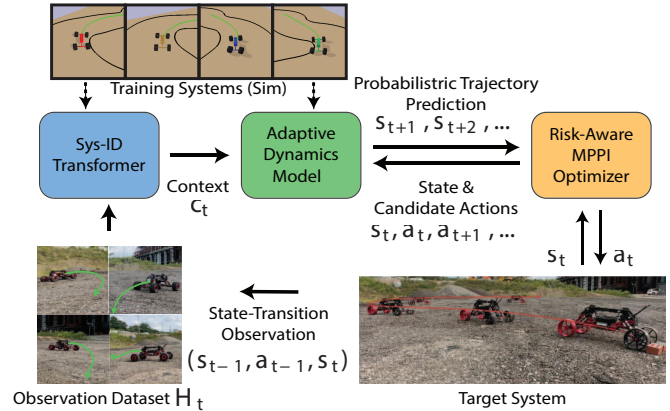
Training Systems (Sim)

Sys-ID Transformer

Adaptive Dynamics Model

Context $c_t$

Probabilistic Trajectory Prediction
$s_{t+1}, s_{t+2}, \ldots$

Risk-Aware MPPI Optimizer

State & Candidate Actions
$s_t, a_t, a_{t+1}, \ldots$

$s_t$ $a_t$

State-Transition Observation
$(s_{t-1}, a_{t-1}, s_t)$

Observation Dataset $H_t$

Target System